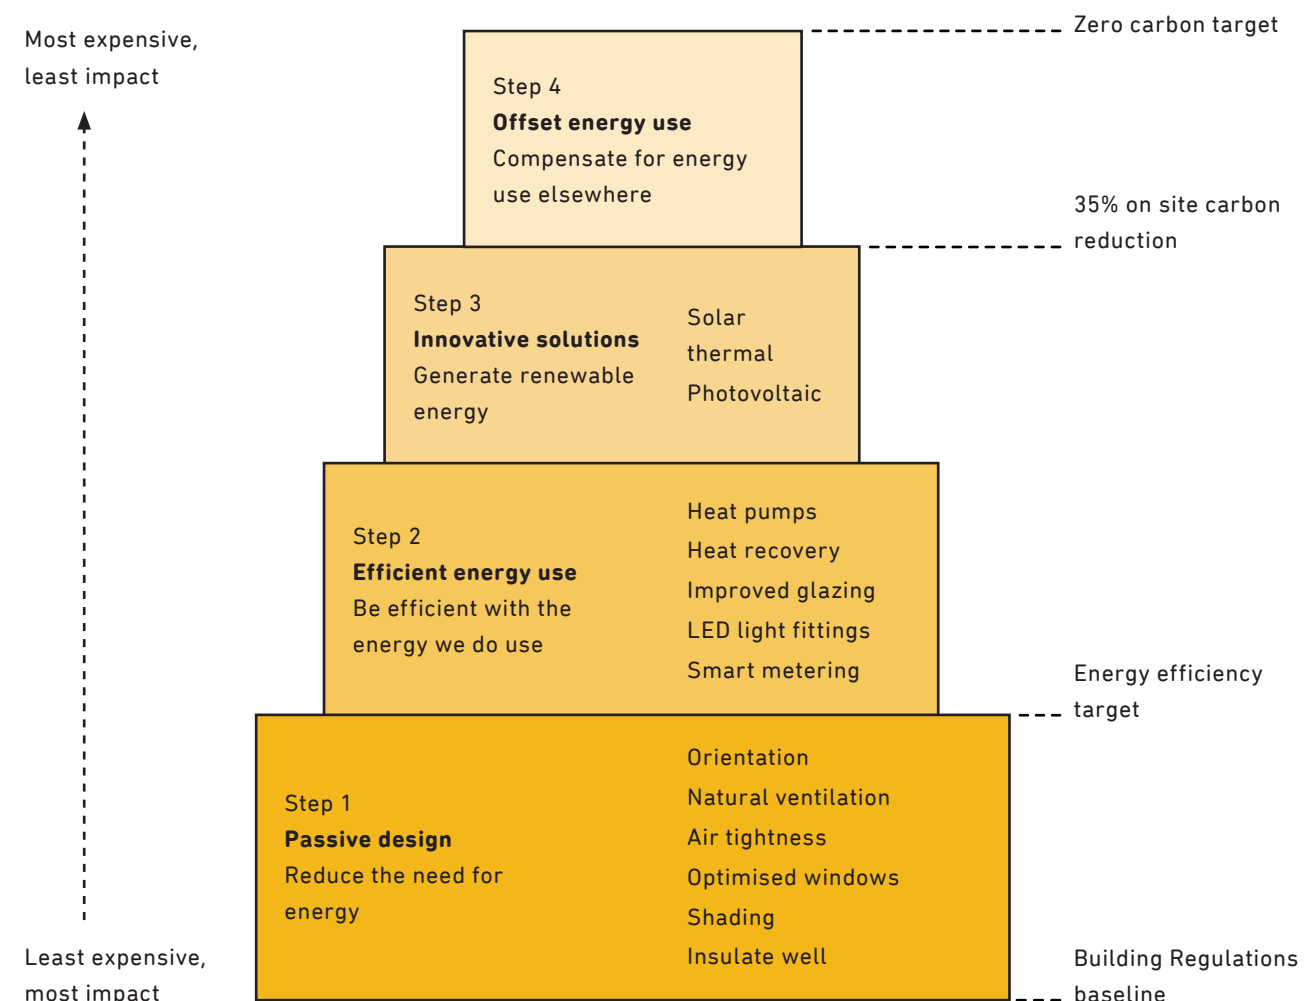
Most expensive, least impact

Zero carbon target

Step 4
**Offset energy use**
Compensate for energy use elsewhere

35% on site carbon reduction

Step 3
**Innovative solutions**
Generate renewable energy

Solar thermal
Photovoltaic

Step 2
**Efficient energy use**
Be efficient with the energy we do use

Heat pumps
Heat recovery
Improved glazing
LED light fittings
Smart metering

Energy efficiency target

Step 1
**Passive design**
Reduce the need for energy

Orientation
Natural ventilation
Air tightness
Optimised windows
Shading
Insulate well

Least expensive, most impact

Building Regulations baseline